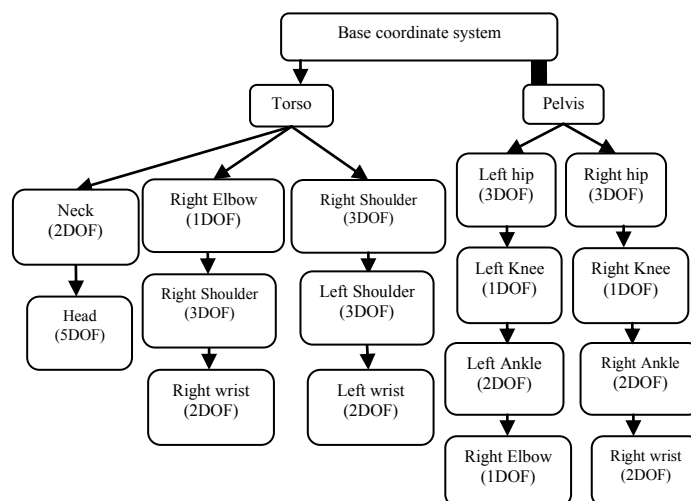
Base coordinate system

Torso

Pelvis

Neck (2DOF)

Head (5DOF)

Right Elbow (1DOF)

Right Shoulder (3DOF)

Right wrist (2DOF)

Right Shoulder (3DOF)

Left Shoulder (3DOF)

Left wrist (2DOF)

Left hip (3DOF)

Left Knee (1DOF)

Left Ankle (2DOF)

Right Elbow (1DOF)

Right hip (3DOF)

Right Knee (1DOF)

Right Ankle (2DOF)

Right wrist (2DOF)